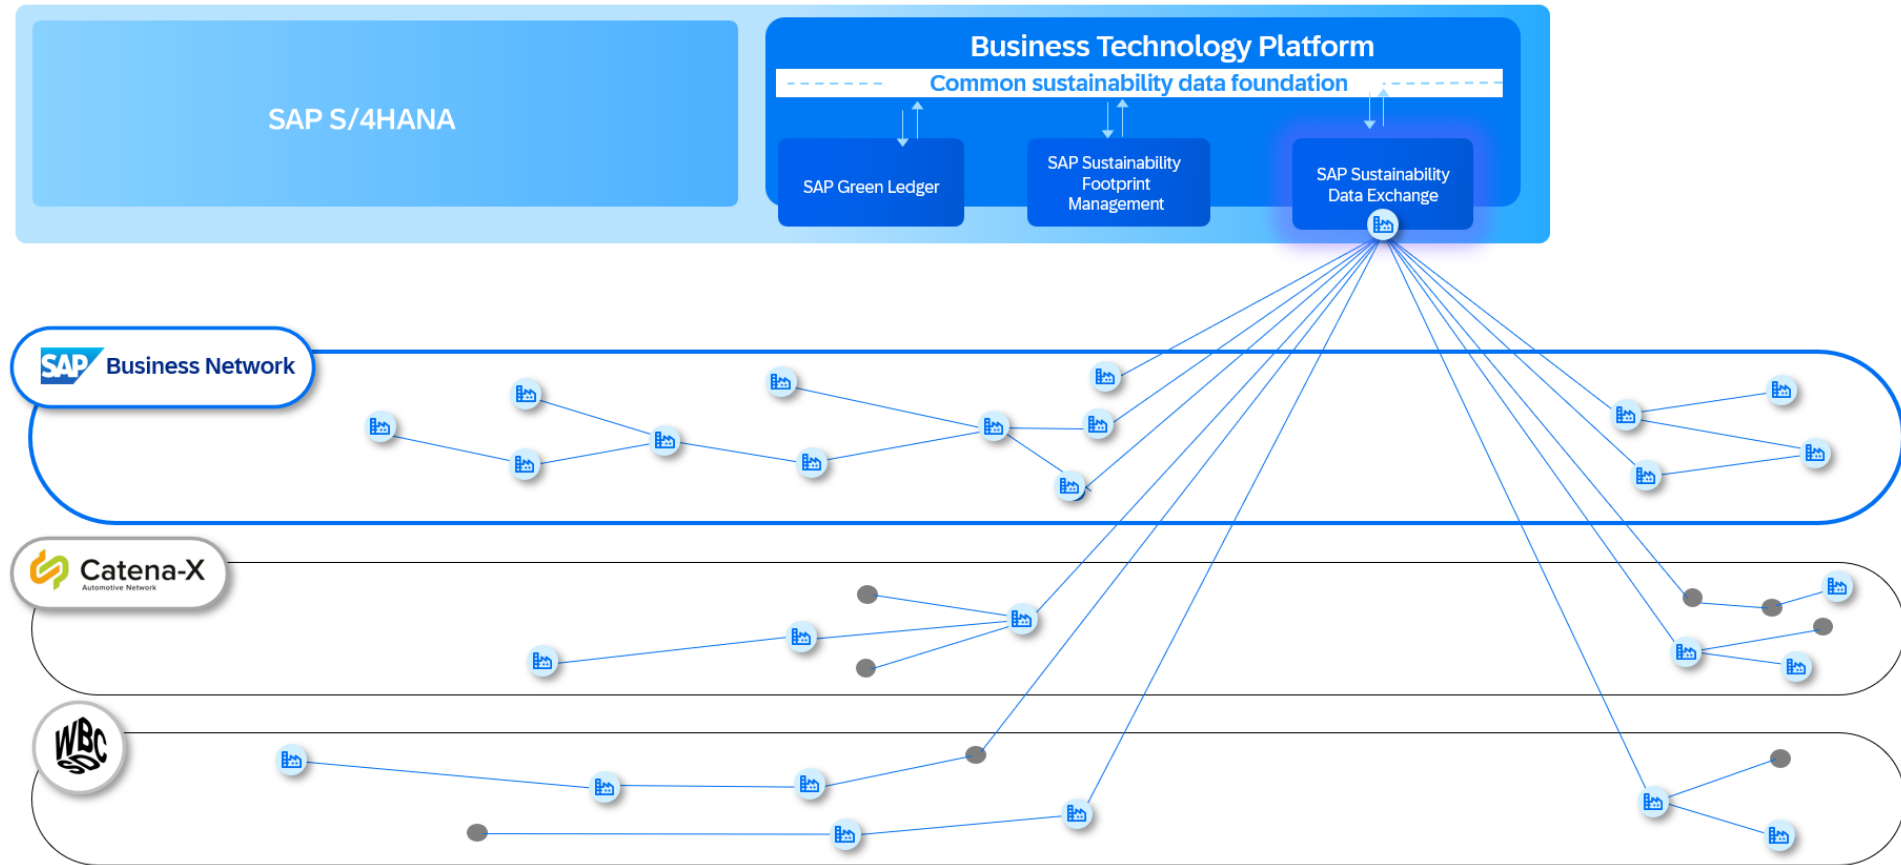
SAP S/4HANA

Business Technology Platform

Common sustainability data foundation

SAP Green Ledger

SAP Sustainability Footprint Management

SAP Sustainability Data Exchange

SAP Business Network

Catena-X
Automotive Network

WBC